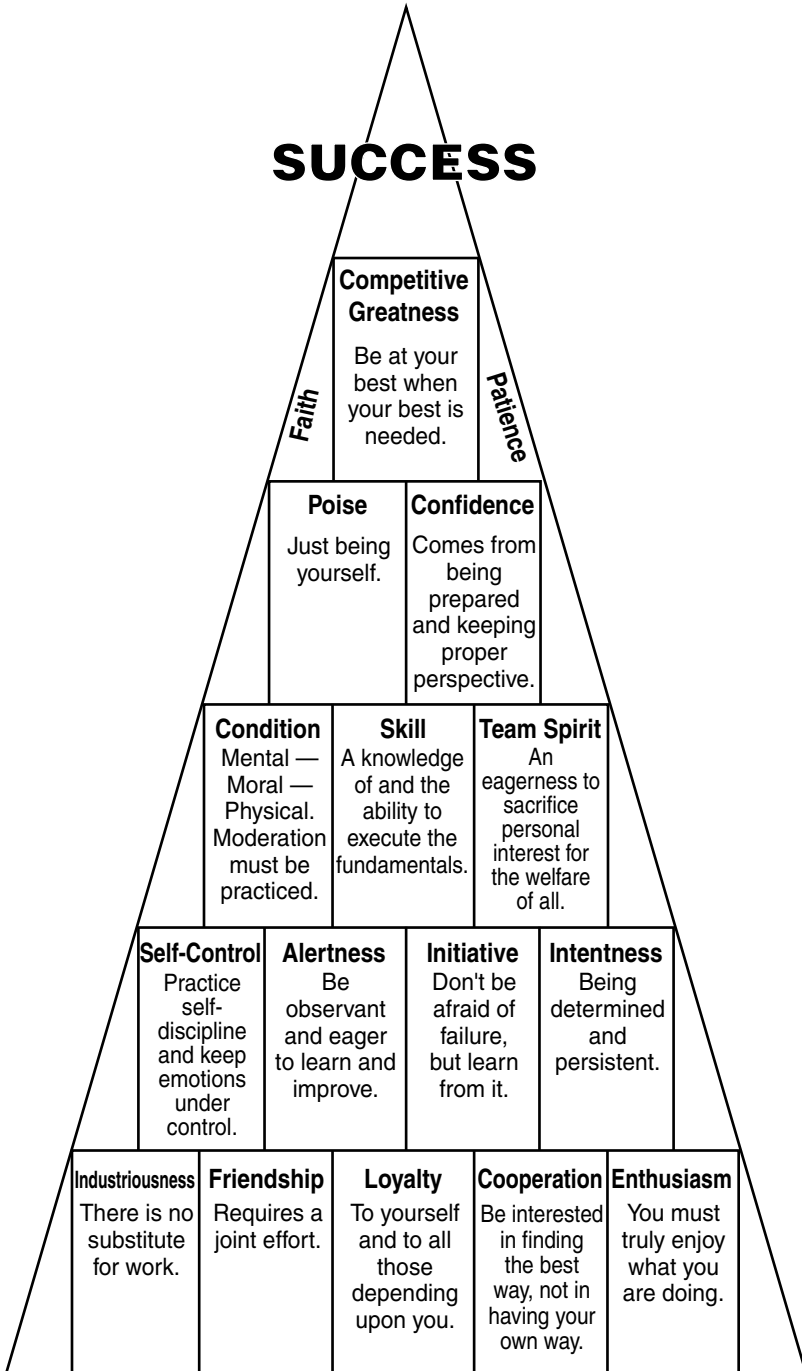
SUCCESS

Faith

Competitive Greatness
Be at your best when your best is needed.

Patience

Poise
Just being yourself.

Confidence
Comes from being prepared and keeping proper perspective.

Condition
Mental — Moral — Physical. Moderation must be practiced.

Skill
A knowledge of and the ability to execute the fundamentals.

Team Spirit
An eagerness to sacrifice personal interest for the welfare of all.

Self-Control
Practice self-discipline and keep emotions under control.

Alertness
Be observant and eager to learn and improve.

Initiative
Don't be afraid of failure, but learn from it.

Intentness
Being determined and persistent.

Industriousness
There is no substitute for work.

Friendship
Requires a joint effort.

Loyalty
To yourself and to all those depending upon you.

Cooperation
Be interested in finding the best way, not in having your own way.

Enthusiasm
You must truly enjoy what you are doing.